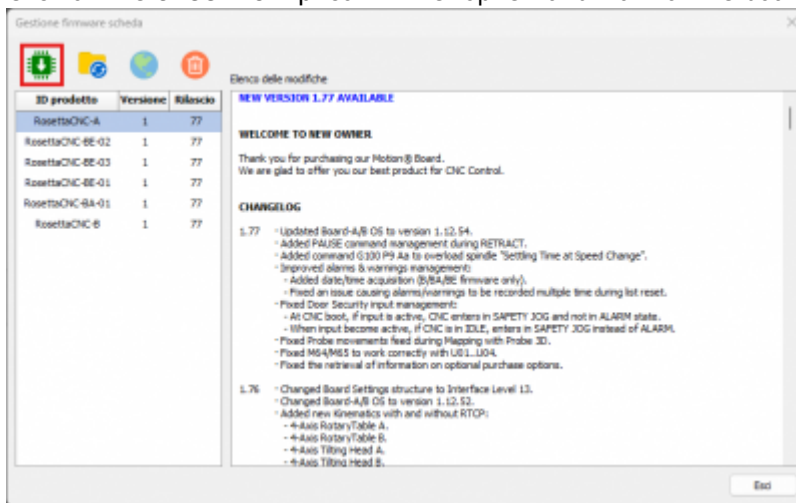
Gestione firmware scheda

Elenco delle modifiche

| ID prodotto | Versione | Rilascio |
|---|---|---|
| RosettaCNC-A | 1 | 77 |
| RosettaCNC-BE-02 | 1 | 77 |
| RosettaCNC-BE-03 | 1 | 77 |
| RosettaCNC-BE-01 | 1 | 77 |
| RosettaCNC-BA-01 | 1 | 77 |
| RosettaCNC-B | 1 | 77 |

NEW VERSION 1.77 AVAILABLE

WELCOME TO NEW OWNER

Thank you for purchasing our Motion® Board.
We are glad to offer you our best product for CNC Control.

CHANGELOG

1.77 - Updated Board-A/B OS to version 1.12.54.
- Added PAUSE command management during RETRACT.
- Added command G100 P9 Aa to overload spindle "Settling Time at Speed Change".
- Improved alarms & warnings management:
- Added date/time acquisition (B/BA/BE firmware only).
- Fixed an issue causing alarms/warnings to be recorded multiple time during list reset.
- Fixed Door Security input management:
- At CNC boot, if input is active, CNC enters in SAFETY JOG and not in ALARM state.
- When input become active, if CNC is in IDLE, enters in SAFETY JOG instead of ALARM.
- Fixed Probe movements feed during Mapping with Probe 3D.
- Fixed M64/M65 to work correctly with U01...U04.
- Fixed the retrieval of information on optional purchase options.

1.76 - Changed Board Settings structure to Interface Level 13.
- Changed Board-A/B OS to version 1.12.52.
- Added new Kinematics with and without RTCP:
- 4-Axis RotaryTable A.
- 4-Axis RotaryTable B.
- 4-Axis Tilting Head A.
- 4-Axis Tilting Head B.

Esci